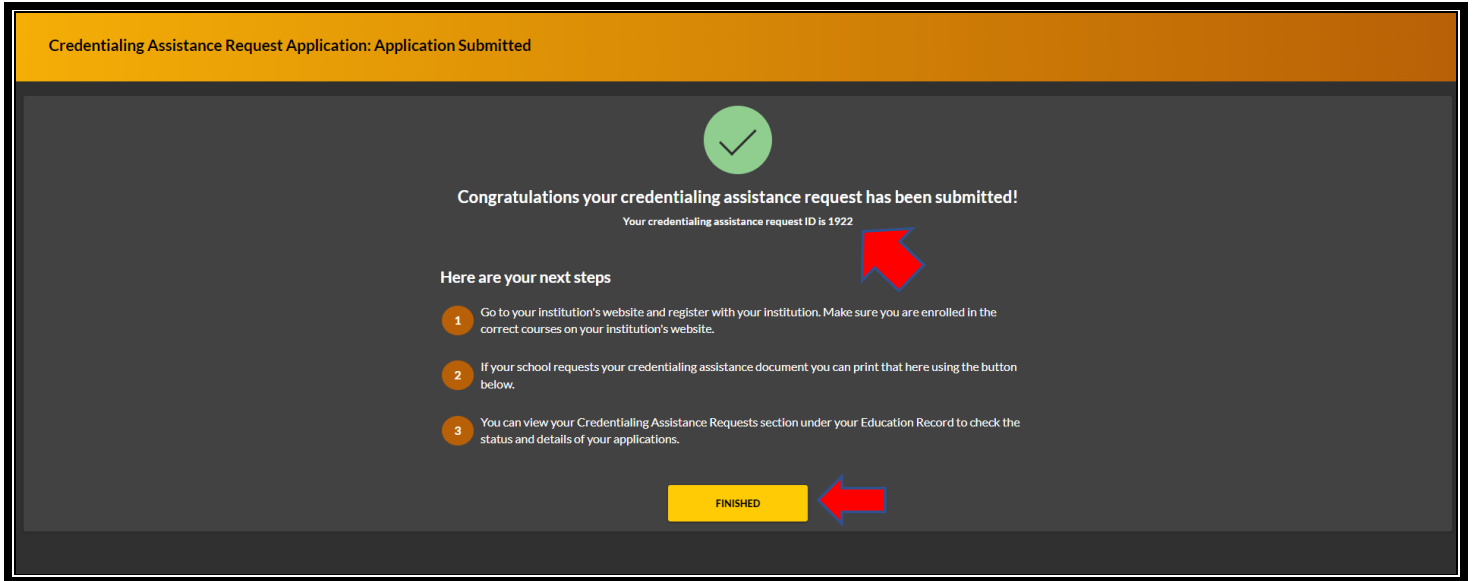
Credentialing Assistance Request Application: Application Submitted

Congratulations your credentialing assistance request has been submitted!

Your credentialing assistance request ID is 1922

Here are your next steps

1 Go to your institution's website and register with your institution. Make sure you are enrolled in the correct courses on your institution's website.

2 If your school requests your credentialing assistance document you can print that here using the button below.

3 You can view your Credentialing Assistance Requests section under your Education Record to check the status and details of your applications.

FINISHED